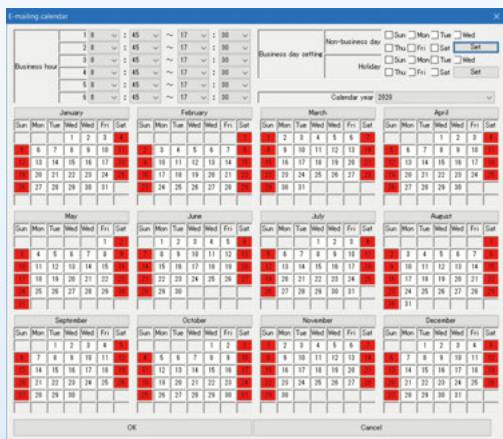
E-mailing calendar

Business hour

| | | | | | | | | |
|---|---|---|---|---|---|---|---|---|
| 1 | 8 | : | 45 | ~ | 17 | : | 30 | |
| 2 | 8 | : | 45 | ~ | 17 | : | 30 | |
| 3 | 8 | : | 45 | ~ | 17 | : | 30 | |
| 4 | 8 | : | 45 | ~ | 17 | : | 30 | |
| 5 | 8 | : | 45 | ~ | 17 | : | 30 | |
| 6 | 8 | : | 45 | ~ | 17 | : | 30 | |

Business day setting

Non-business day: Sun Mon Tue Wed Thu Fri Sat Set

Holiday: Sun Mon Tue Wed Thu Fri Sat Set

Calendar year 2020

January

| Sun | Mon | Tue | Wed | Thu | Fri | Sat |
|---|---|---|---|---|---|---|
| | | | 1 | 2 | 3 | 4 |
| 5 | 6 | 7 | 8 | 9 | 10 | 11 |
| 12 | 13 | 14 | 15 | 16 | 17 | 18 |
| 19 | 20 | 21 | 22 | 23 | 24 | 25 |
| 26 | 27 | 28 | 29 | 30 | 31 | |

February

| Sun | Mon | Tue | Wed | Thu | Fri | Sat |
|---|---|---|---|---|---|---|
| | | | | | | 1 |
| 2 | 3 | 4 | 5 | 6 | 7 | 8 |
| 9 | 10 | 11 | 12 | 13 | 14 | 15 |
| 16 | 17 | 18 | 19 | 20 | 21 | 22 |
| 23 | 24 | 25 | 26 | 27 | 28 | 29 |

March

| Sun | Mon | Tue | Wed | Thu | Fri | Sat |
|---|---|---|---|---|---|---|
| 1 | 2 | 3 | 4 | 5 | 6 | 7 |
| 8 | 9 | 10 | 11 | 12 | 13 | 14 |
| 15 | 16 | 17 | 18 | 19 | 20 | 21 |
| 22 | 23 | 24 | 25 | 26 | 27 | 28 |
| 29 | 30 | 31 | | | | |

April

| Sun | Mon | Tue | Wed | Thu | Fri | Sat |
|---|---|---|---|---|---|---|
| | | | 1 | 2 | 3 | 4 |
| 5 | 6 | 7 | 8 | 9 | 10 | 11 |
| 12 | 13 | 14 | 15 | 16 | 17 | 18 |
| 19 | 20 | 21 | 22 | 23 | 24 | 25 |
| 26 | 27 | 28 | 29 | 30 | | |

May

| Sun | Mon | Tue | Wed | Thu | Fri | Sat |
|---|---|---|---|---|---|---|
| | | | | | 1 | 2 |
| 3 | 4 | 5 | 6 | 7 | 8 | 9 |
| 10 | 11 | 12 | 13 | 14 | 15 | 16 |
| 17 | 18 | 19 | 20 | 21 | 22 | 23 |
| 24 | 25 | 26 | 27 | 28 | 29 | 30 |
| 31 | | | | | | |

June

| Sun | Mon | Tue | Wed | Thu | Fri | Sat |
|---|---|---|---|---|---|---|
| | 1 | 2 | 3 | 4 | 5 | 6 |
| 7 | 8 | 9 | 10 | 11 | 12 | 13 |
| 14 | 15 | 16 | 17 | 18 | 19 | 20 |
| 21 | 22 | 23 | 24 | 25 | 26 | 27 |
| 28 | 29 | 30 | | | | |

July

| Sun | Mon | Tue | Wed | Thu | Fri | Sat |
|---|---|---|---|---|---|---|
| | | | 1 | 2 | 3 | 4 |
| 5 | 6 | 7 | 8 | 9 | 10 | 11 |
| 12 | 13 | 14 | 15 | 16 | 17 | 18 |
| 19 | 20 | 21 | 22 | 23 | 24 | 25 |
| 26 | 27 | 28 | 29 | 30 | 31 | |

August

| Sun | Mon | Tue | Wed | Thu | Fri | Sat |
|---|---|---|---|---|---|---|
| | | | | | | 1 |
| 2 | 3 | 4 | 5 | 6 | 7 | 8 |
| 9 | 10 | 11 | 12 | 13 | 14 | 15 |
| 16 | 17 | 18 | 19 | 20 | 21 | 22 |
| 23 | 24 | 25 | 26 | 27 | 28 | 29 |
| 30 | 31 | | | | | |

September

| Sun | Mon | Tue | Wed | Thu | Fri | Sat |
|---|---|---|---|---|---|---|
| | | 1 | 2 | 3 | 4 | 5 |
| 6 | 7 | 8 | 9 | 10 | 11 | 12 |
| 13 | 14 | 15 | 16 | 17 | 18 | 19 |
| 20 | 21 | 22 | 23 | 24 | 25 | 26 |
| 27 | 28 | 29 | 30 | | | |

October

| Sun | Mon | Tue | Wed | Thu | Fri | Sat |
|---|---|---|---|---|---|---|
| | | | | 1 | 2 | 3 |
| 4 | 5 | 6 | 7 | 8 | 9 | 10 |
| 11 | 12 | 13 | 14 | 15 | 16 | 17 |
| 18 | 19 | 20 | 21 | 22 | 23 | 24 |
| 25 | 26 | 27 | 28 | 29 | 30 | 31 |

November

| Sun | Mon | Tue | Wed | Thu | Fri | Sat |
|---|---|---|---|---|---|---|
| 1 | 2 | 3 | 4 | 5 | 6 | 7 |
| 8 | 9 | 10 | 11 | 12 | 13 | 14 |
| 15 | 16 | 17 | 18 | 19 | 20 | 21 |
| 22 | 23 | 24 | 25 | 26 | 27 | 28 |
| 29 | 30 | | | | | |

December

| Sun | Mon | Tue | Wed | Thu | Fri | Sat |
|---|---|---|---|---|---|---|
| | | 1 | 2 | 3 | 4 | 5 |
| 6 | 7 | 8 | 9 | 10 | 11 | 12 |
| 13 | 14 | 15 | 16 | 17 | 18 | 19 |
| 20 | 21 | 22 | 23 | 24 | 25 | 26 |
| 27 | 28 | 29 | 30 | 31 | | |

OK

Cancel